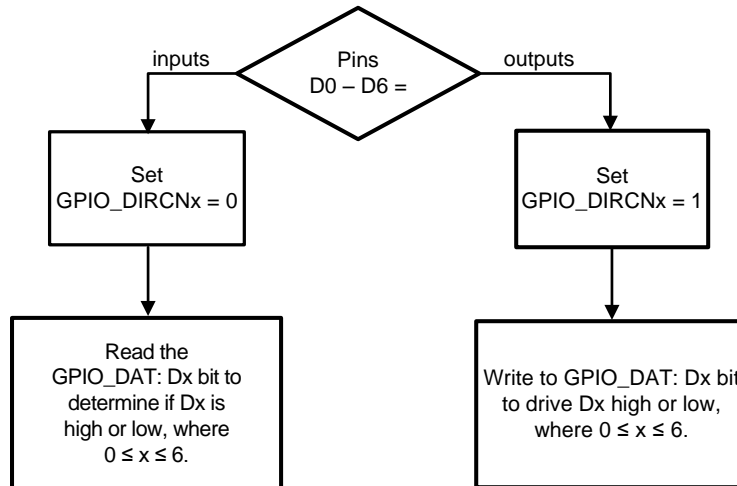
Pins
D0 – D6 =

inputs

outputs

Set
GPIO_DIRCNx = 0

Set
GPIO_DIRCNx = 1

Read the
GPIO_DAT: Dx bit to
determine if Dx is
high or low, where
$0 \le x \le 6$.

Write to GPIO_DAT: Dx bit
to drive Dx high or low,
where $0 \le x \le 6$.